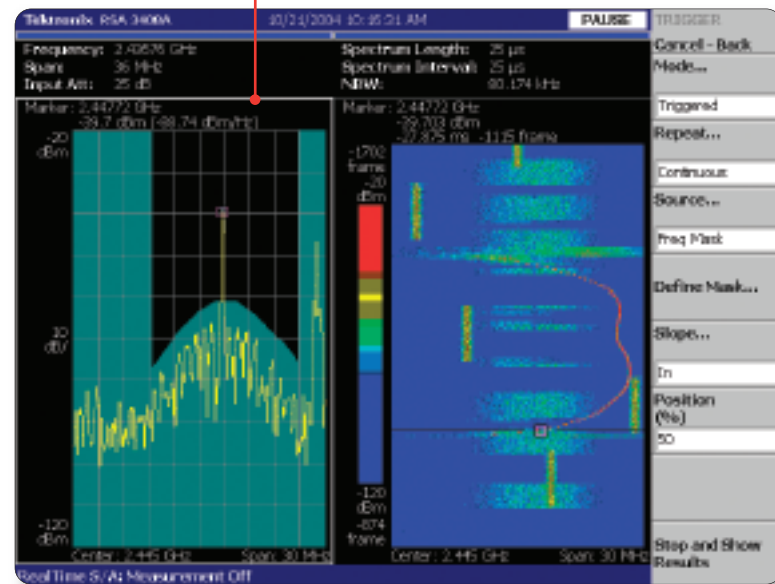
Tektronix RSA 3408A 10/21/2004 10:16:31 AM PAUSE

TRIGGER
Cancel - Back

Mode...
Triggered

Repeat...
Continuous

Source...
Freq Mask

Define Mask...

Slope...
In

Position (%)
50

Stop and Show Results

Frequency: 2.43676 GHz
Span: 36 MHz
Input Att: 25 dB

Spectrum Length: 25 µs
Spectrum Interval: 25 µs
NBW: 60.174 kHz

Marker: 2.44772 GHz
-39.7 dBm (-88.74 dBm/Hz)

-20 dBm
10 dB/
-120 dBm
Center: 2.445 GHz Span: 30 MHz

Marker: 2.44772 GHz
-39.703 dBm
-27.875 ms -1115 frame

-1702 frame
-20 dBm
-120 dBm
-874 frame
Center: 2.445 GHz Span: 30 MHz

RealTime S/A: Measurement Off